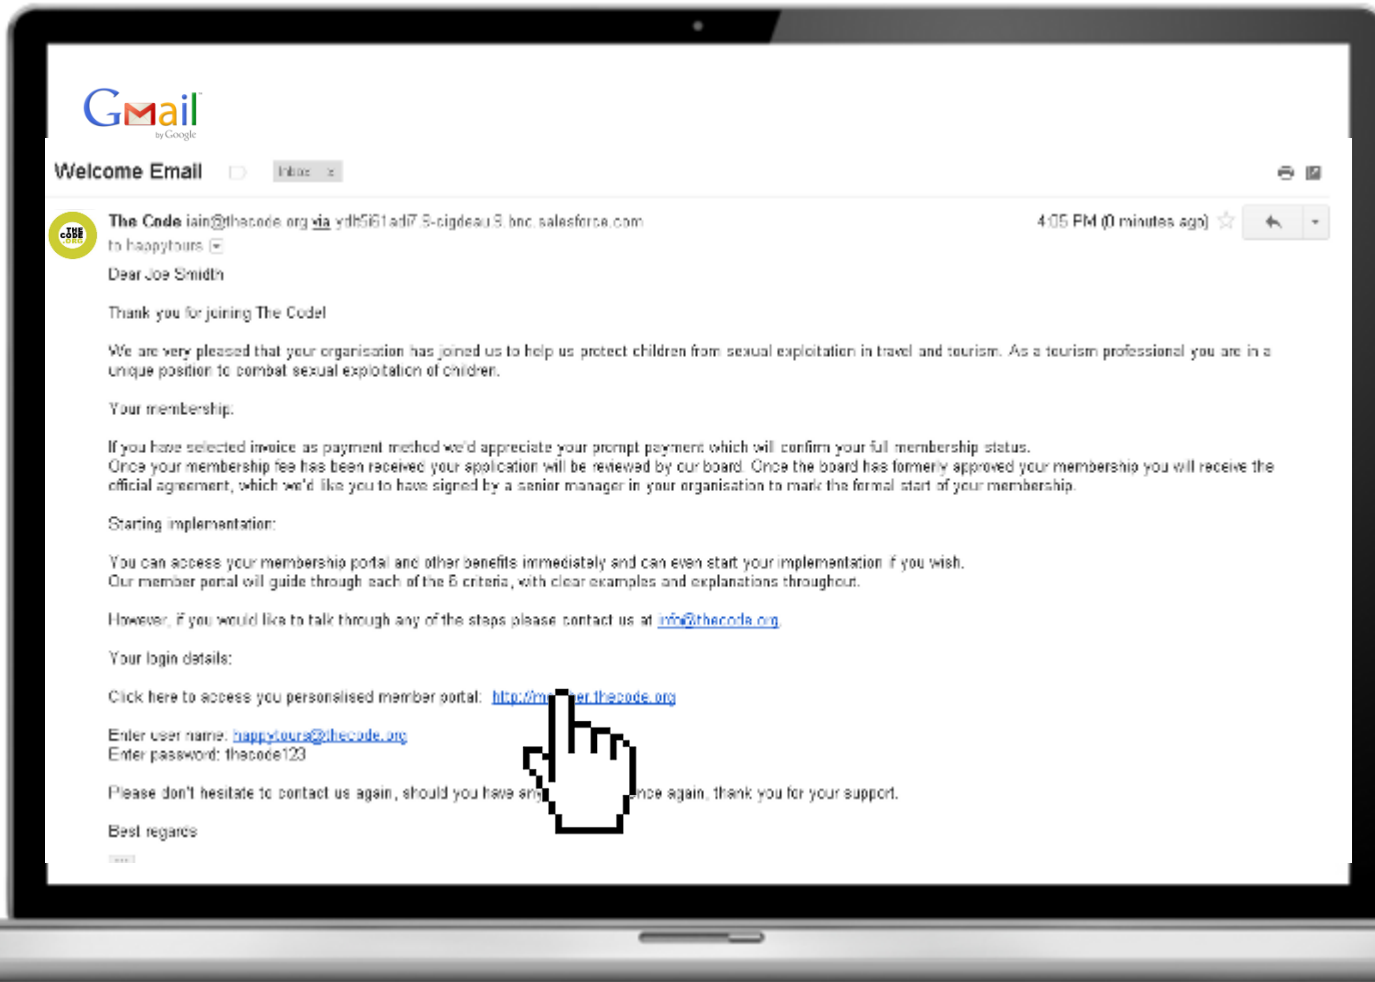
Gmail
by Google

Welcome Email Inbox x

The Code iain@thecode.org via ydh5i61adi7.8-cigdeau3.bnc.salesforce.com
to happytours
4:05 PM (0 minutes ago)

Dear Joe Smidth

Thank you for joining The Code!

We are very pleased that your organisation has joined us to help us protect children from sexual exploitation in travel and tourism. As a tourism professional you are in a unique position to combat sexual exploitation of children.

Your membership:

If you have selected invoice as payment method we'd appreciate your prompt payment which will confirm your full membership status.
Once your membership fee has been received your application will be reviewed by our board. Once the board has formerly approved your membership you will receive the official agreement, which we'd like you to have signed by a senior manager in your organisation to mark the formal start of your membership.

Starting implementation:

You can access your membership portal and other benefits immediately and can even start your implementation if you wish.
Our member portal will guide through each of the 6 criteria, with clear examples and explanations throughout.

However, if you would like to talk through any of the steps please contact us at info@thecode.org

Your login details:

Click here to access you personalised member portal: http://m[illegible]er.thecode.org

Enter user name: happytours@thecode.org
Enter password: thecode123

Please don't hesitate to contact us again, should you have an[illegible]nce again, thank you for your support.

Best regards